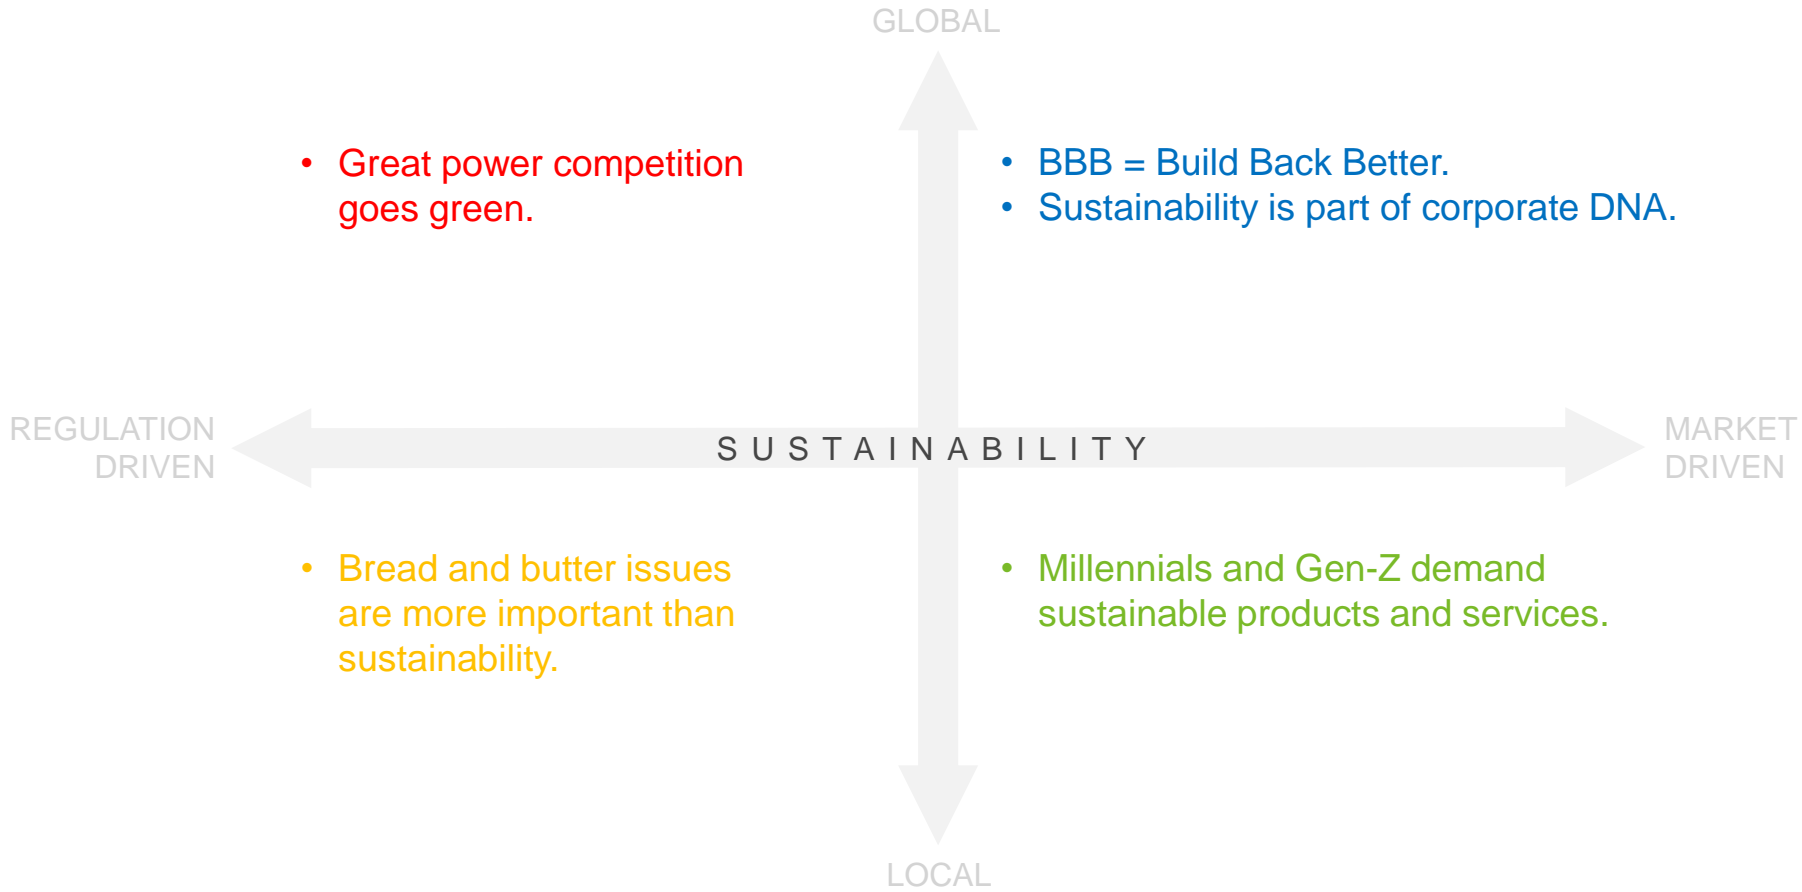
GLOBAL

• Great power competition goes green.

• BBB = Build Back Better.
• Sustainability is part of corporate DNA.

REGULATION DRIVEN

SUSTAINABILITY

MARKET DRIVEN

• Bread and butter issues are more important than sustainability.

• Millennials and Gen-Z demand sustainable products and services.

LOCAL